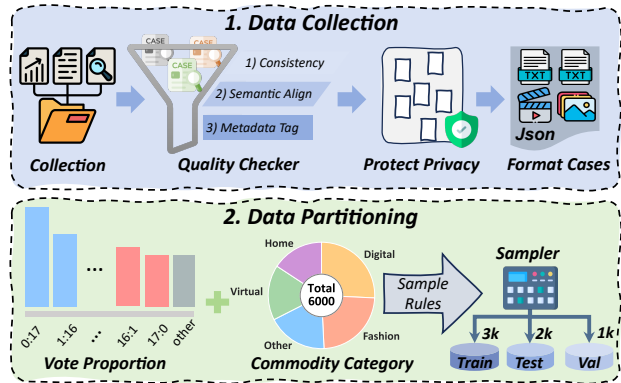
1. Data Collection

CASE
CASE
CASE

1) Consistency
2) Semantic Align
3) Metadata Tag

TXT
TXT
Json

Collection
Quality Checker
Protect Privacy
Format Cases

2. Data Partitioning

...

0:17
1:16
...
16:1
17:0
other

Vote Proportion

Home
Digital
Virtual
Total 6000
Other
Fashion

Commodity Category

Sample Rules

Sampler

3k
2k
1k
Train
Test
Val